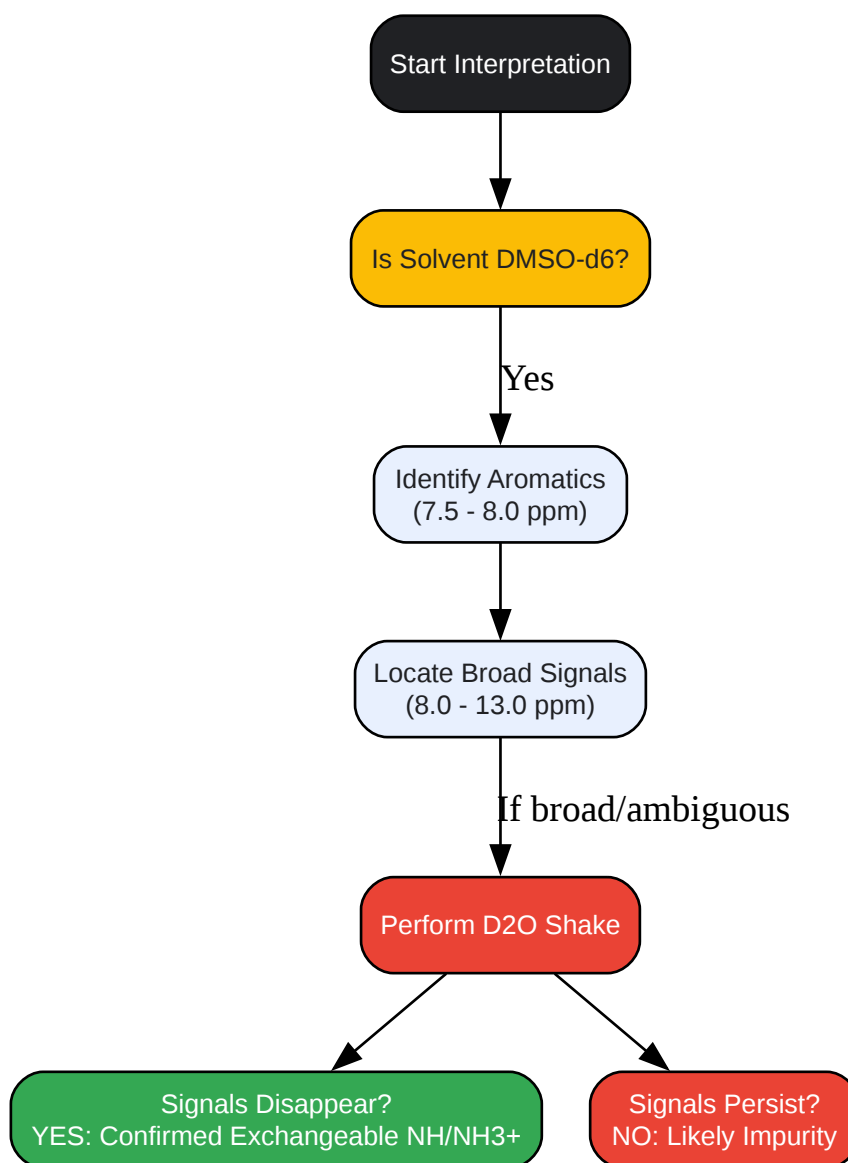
Start Interpretation

Is Solvent DMSO-d6?

Yes

Identify Aromatics
(7.5 - 8.0 ppm)

Locate Broad Signals
(8.0 - 13.0 ppm)

If broad/ambiguous

Perform D2O Shake

Signals Disappear?
YES: Confirmed Exchangeable NH/NH3+

Signals Persist?
NO: Likely Impurity